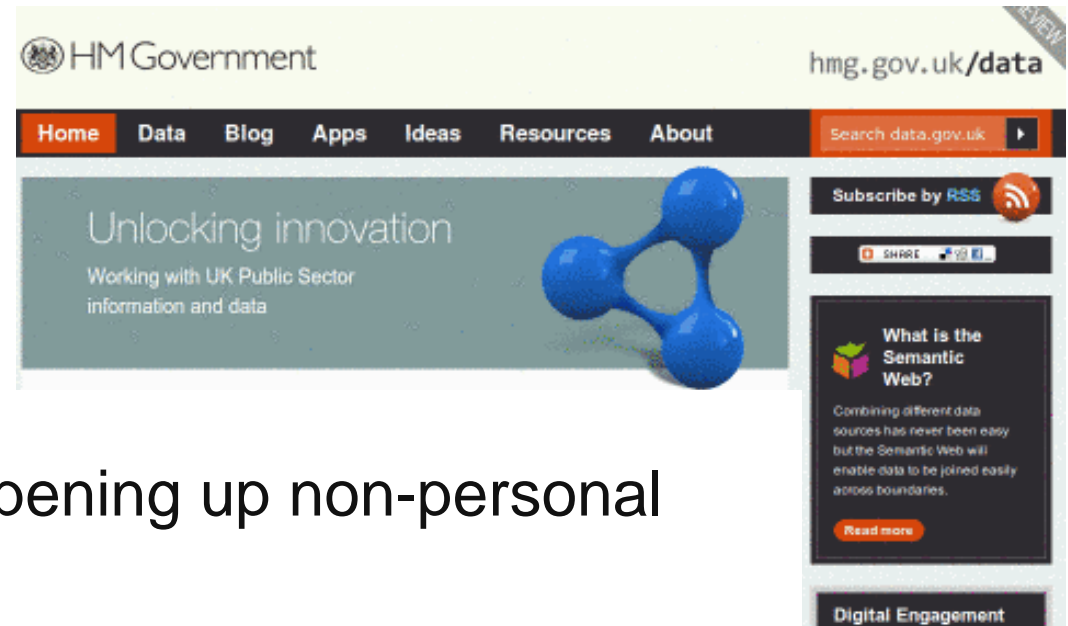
HM Government

hmg.gov.uk/data

REVIEW

Home Data Blog Apps Ideas Resources About

Search data.gov.uk

Unlocking innovation

Working with UK Public Sector information and data

Subscribe by RSS

SHARE

What is the Semantic Web?

Combining different data sources has never been easy but the Semantic Web will enable data to be joined easily across boundaries.

Read more

Digital Engagement

pening up non-personal